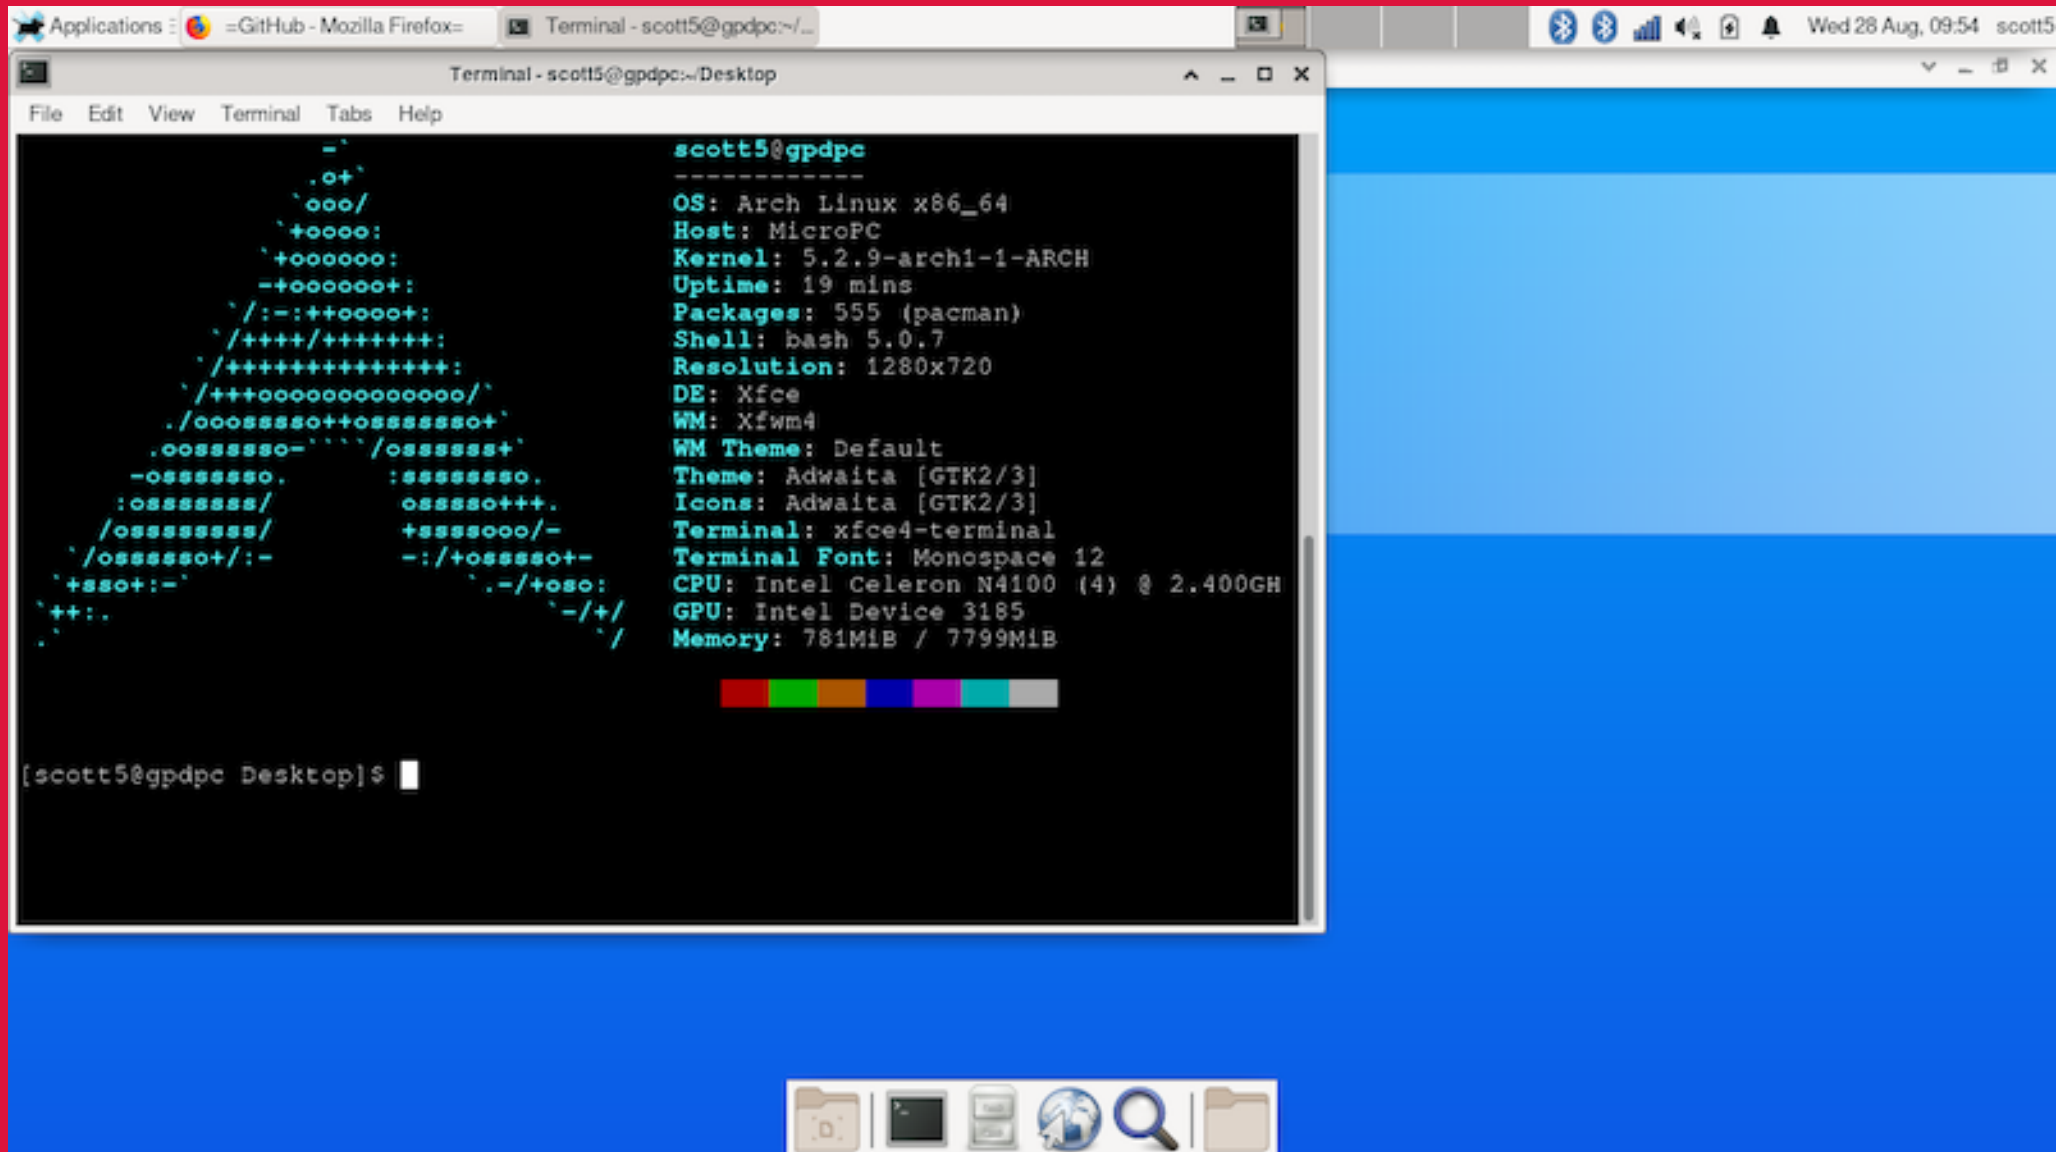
Applications =GitHub - Mozilla Firefox= Terminal - scott5@gpdpc:~/... Wed 28 Aug, 09:54 scott5

Terminal - scott5@gpdpc:~/Desktop

File Edit View Terminal Tabs Help

scott5@gpdpc
------------
OS: Arch Linux x86_64
Host: MicroPC
Kernel: 5.2.9-arch1-1-ARCH
Uptime: 19 mins
Packages: 555 (pacman)
Shell: bash 5.0.7
Resolution: 1280x720
DE: Xfce
WM: Xfwm4
WM Theme: Default
Theme: Adwaita [GTK2/3]
Icons: Adwaita [GTK2/3]
Terminal: xfce4-terminal
Terminal Font: Monospace 12
CPU: Intel Celeron N4100 (4) @ 2.400GH
GPU: Intel Device 3185
Memory: 781MiB / 7799MiB

[scott5@gpdpc Desktop]$